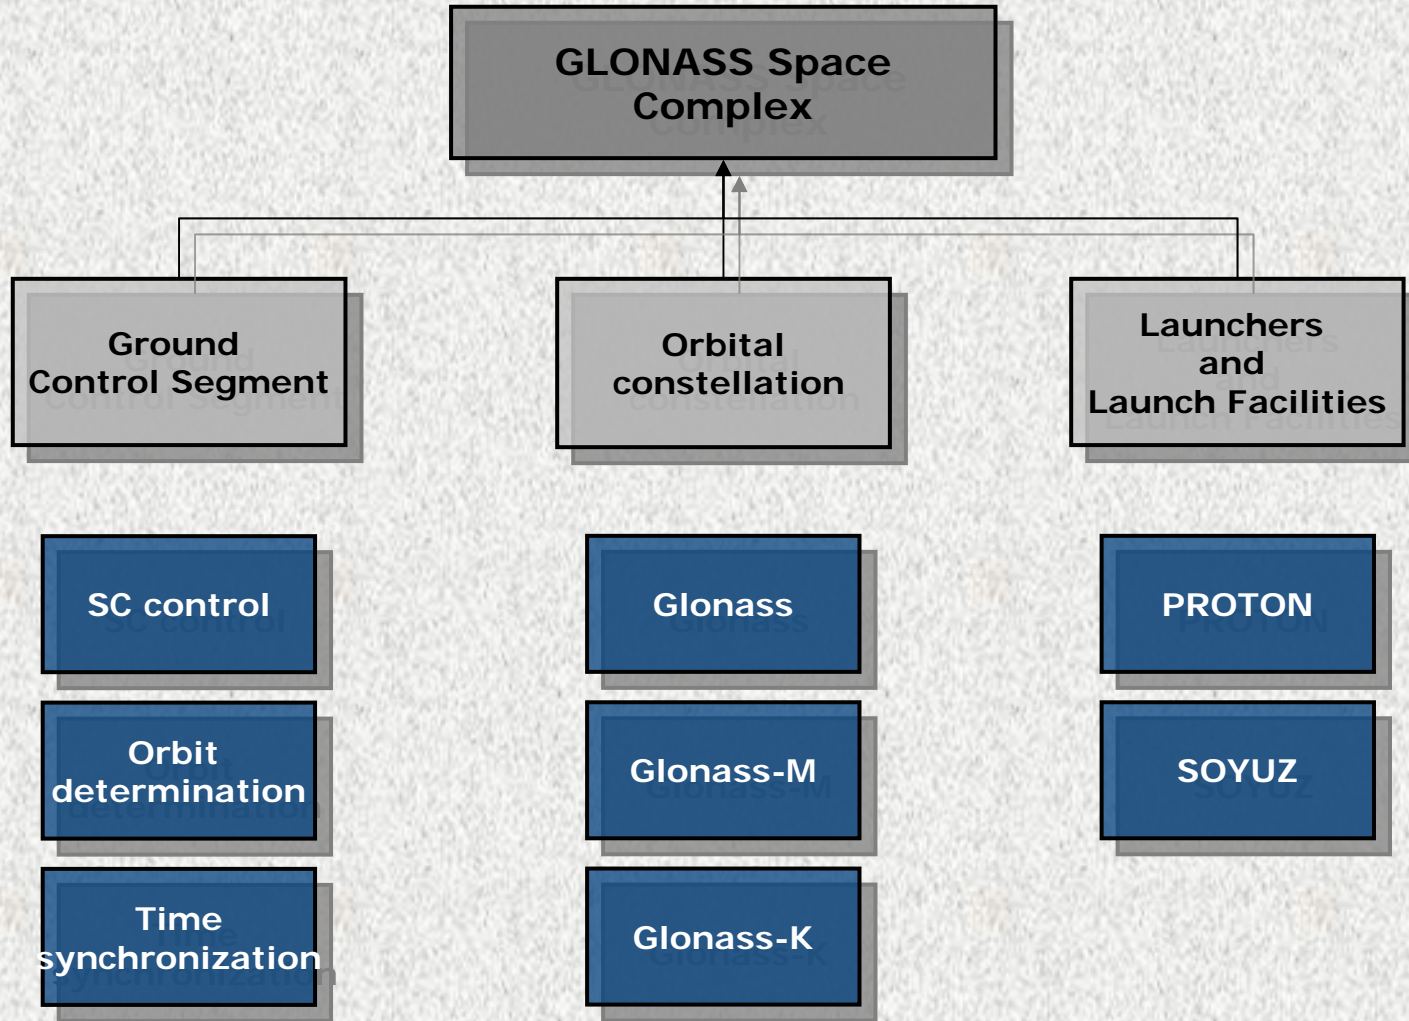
GLONASS Space Complex

Ground Control Segment

Orbital constellation

Launchers and Launch Facilities

SC control

Orbit determination

Time synchronization

Glonass

Glonass-M

Glonass-K

PROTON

SOYUZ